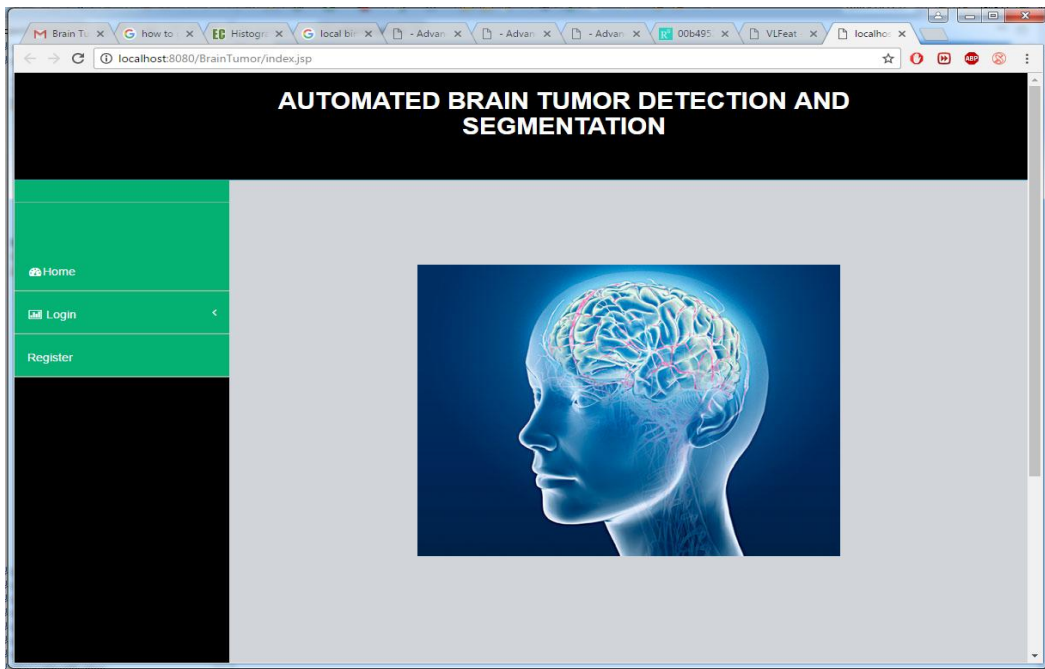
M Brain Tu ×
G how to ×
EG Histogr ×
G local bi ×
- Advan ×
- Advan ×
- Advan ×
00b495 ×
VLFeat ×
localhos ×

localhost:8080/BrainTumor/index.jsp

AUTOMATED BRAIN TUMOR DETECTION AND SEGMENTATION

Home
Login
Register